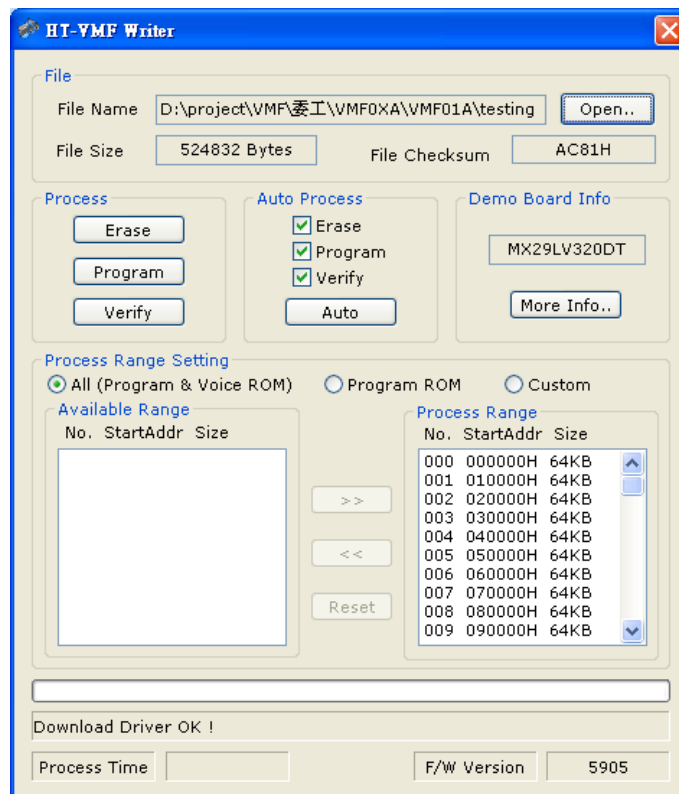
HT-VMF Writer

File

File Name D:\project\VMF\委工\VMF0XA\VMF01A\testing Open..

File Size 524832 Bytes File Checksum AC81H

Process

Erase

Program

Verify

Auto Process

Erase

Program

Verify

Auto

Demo Board Info

MX29LV320DT

More Info..

Process Range Setting

All (Program & Voice ROM) Program ROM Custom

Available Range

No. StartAddr Size

>>

<<

Reset

Process Range

No. StartAddr Size

000 000000H 64KB
001 010000H 64KB
002 020000H 64KB
003 030000H 64KB
004 040000H 64KB
005 050000H 64KB
006 060000H 64KB
007 070000H 64KB
008 080000H 64KB
009 090000H 64KB

Download Driver OK !

Process Time

F/W Version 5905